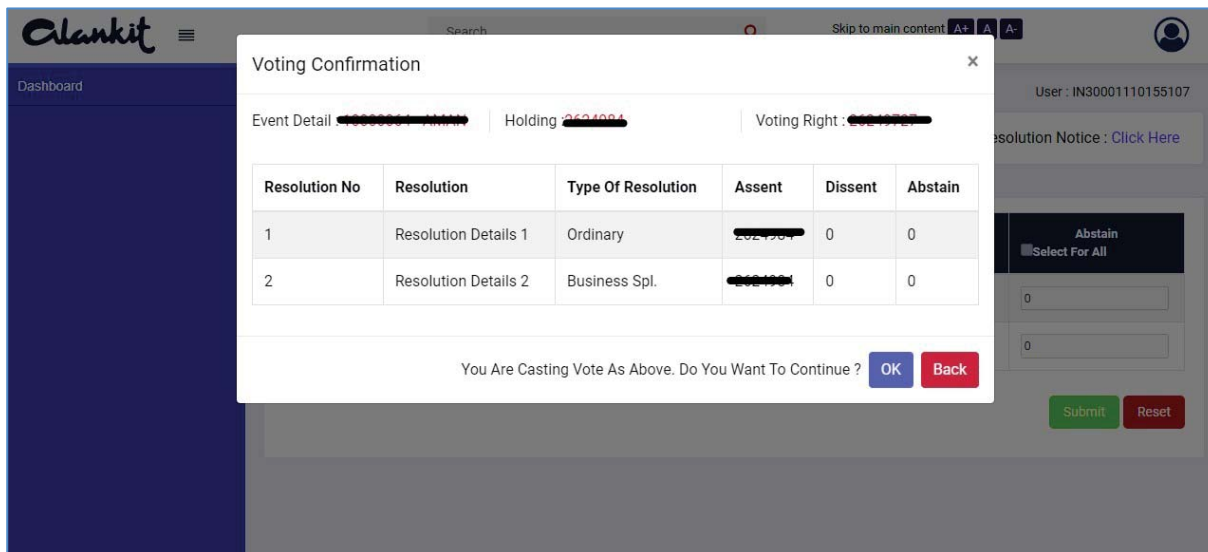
Alankit

Search

Skip to main content A+ A A-

Dashboard

User : IN30001110155107

esolution Notice : Click Here

Abstain
Select For All

0

0

Submit Reset

Voting Confirmation ×

Event Detail : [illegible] | Holding : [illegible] | Voting Right : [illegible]

| Resolution No | Resolution | Type Of Resolution | Assent | Dissent | Abstain |
|---|---|---|---|---|---|
| 1 | Resolution Details 1 | Ordinary | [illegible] | 0 | 0 |
| 2 | Resolution Details 2 | Business Spl. | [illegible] | 0 | 0 |

You Are Casting Vote As Above. Do You Want To Continue ? OK Back